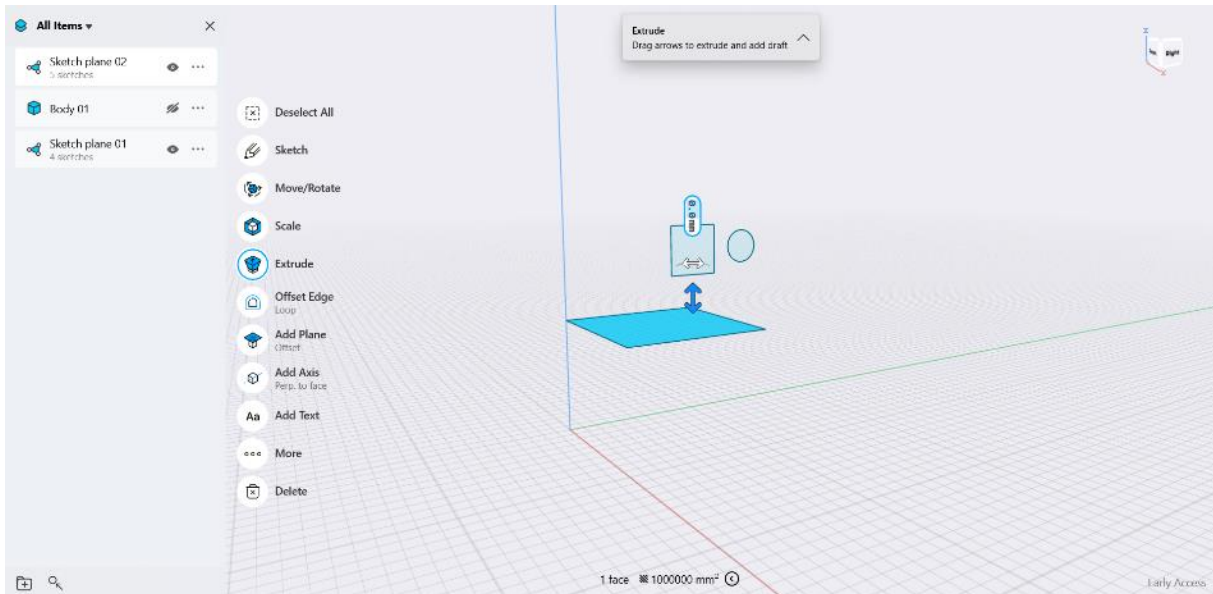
All Items ▾

Sketch plane 02
5 sketches

Body 01

Sketch plane 01
4 sketches

Deselect All

Sketch

Move/Rotate

Scale

Extrude

Offset Edge
Loop

Add Plane
Offset

Add Axis
Perp. to face

Aa Add Text

More

Delete

Extrude
Drag arrows to extrude and add draft

1 face 1000000 mm²

Early Access